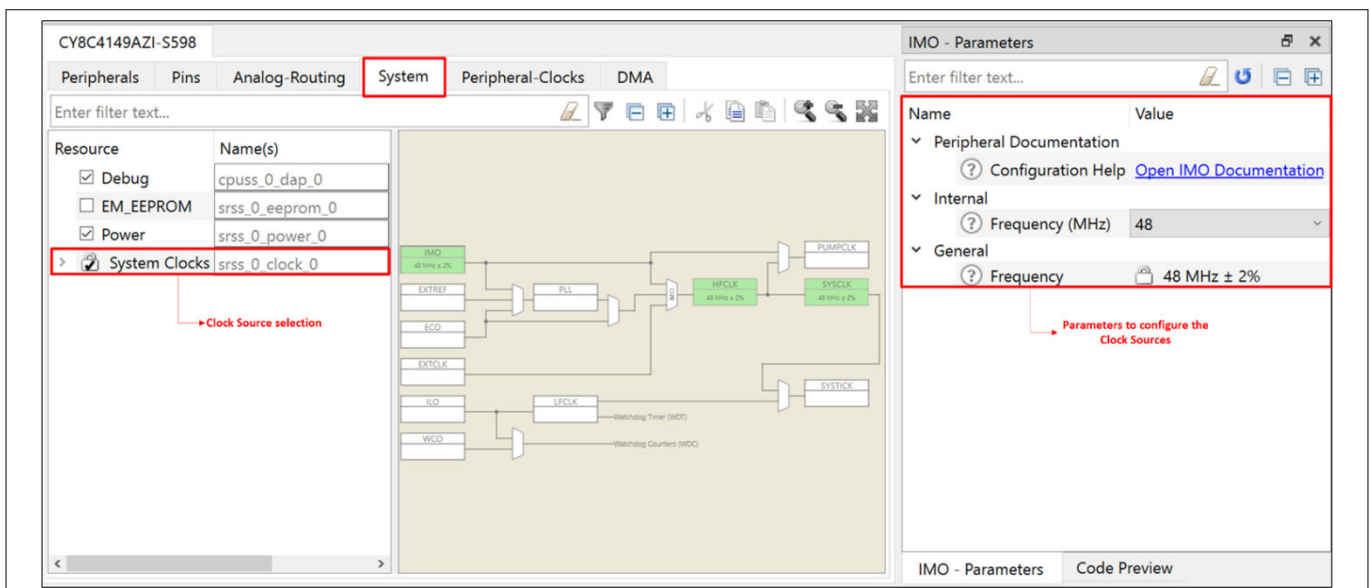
CY8C4149AZI-S598

Peripherals | Pins | Analog-Routing | System | Peripheral-Clocks | DMA

Enter filter text...

| Resource | Name(s) |
|---|---|
| ☑ Debug | cpuss_0_dap_0 |
| ☐ EM_EEPROM | srss_0_eeprom_0 |
| ☑ Power | srss_0_power_0 |
| System Clocks | srss_0_clock_0 |

Clock Source selection

IMO
48 MHz ± 2%
EXTREF
ECO
EXTCLK
ILO
WCO
PLL
LFCLK
Watchdog Timer (WDT)
Watchdog Counters (WDC)
MUX
HFCLK
48 MHz ± 2%
PUMPCLK
SYSCLK
48 MHz ± 2%
SYSTICK

IMO - Parameters

Enter filter text...

| Name | Value |
|---|---|
| Peripheral Documentation | |
| Configuration Help | Open IMO Documentation |
| Internal | |
| Frequency (MHz) | 48 |
| General | |
| Frequency | 48 MHz ± 2% |

Parameters to configure the Clock Sources

IMO - Parameters | Code Preview